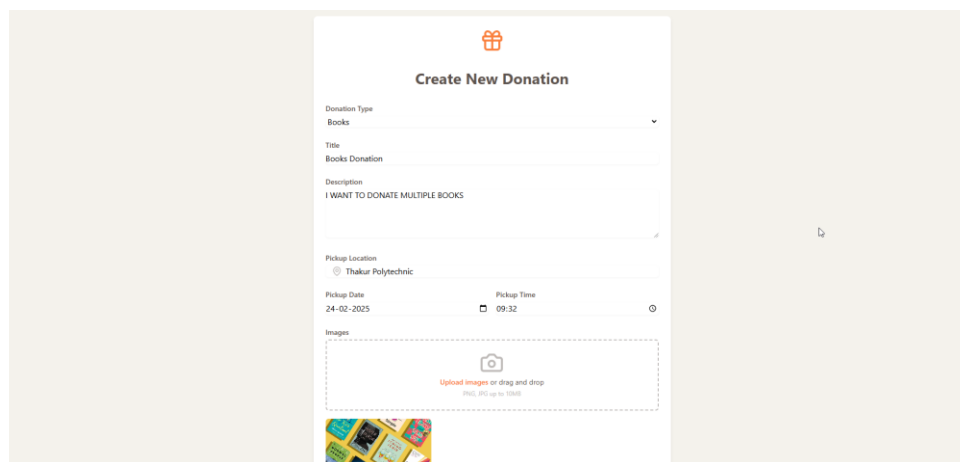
Create New Donation

Donation Type
Books

Title
Books Donation

Description
I WANT TO DONATE MULTIPLE BOOKS

Pickup Location
Thakur Polytechnic

Pickup Date
24-02-2025

Pickup Time
09:32

Images

Upload images or drag and drop
PNG, JPG up to 10MB